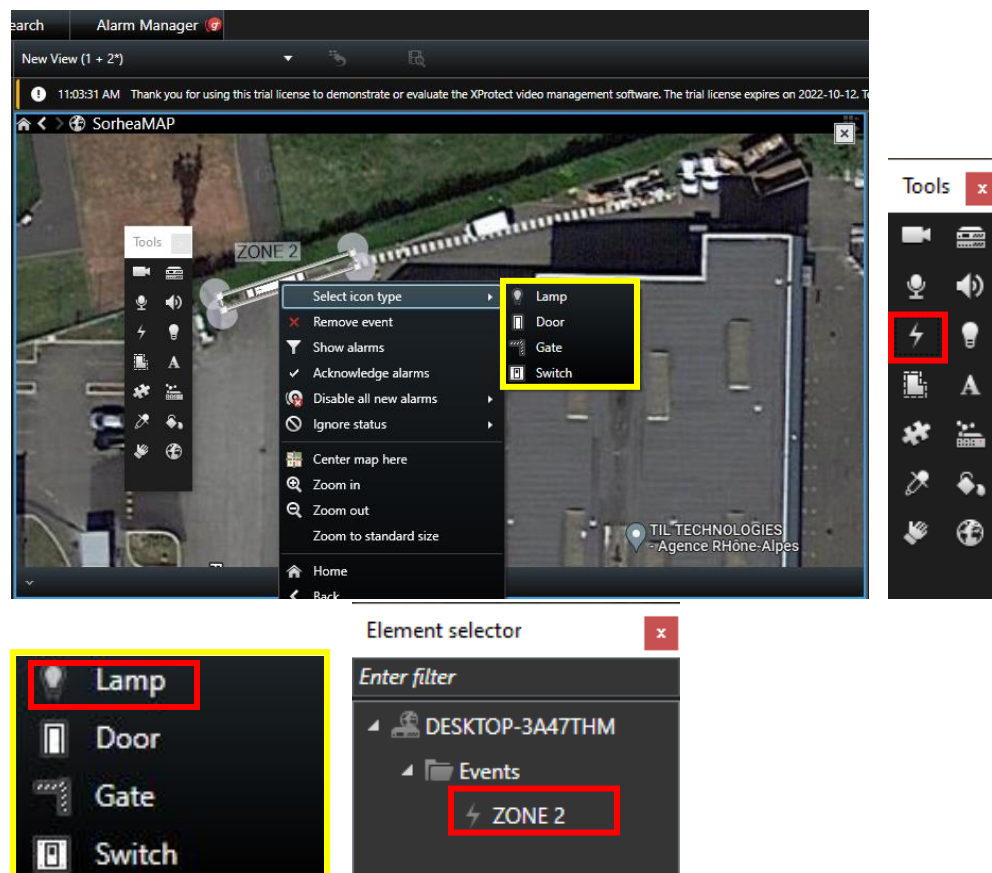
earch
Alarm Manager
New View (1 + 2*)
11:03:31 AM Thank you for using this trial license to demonstrate or evaluate the XProtect video management software. The trial license expires on 2022-10-12. T
SorheaMAP
Tools
ZONE 2
Select icon type
Remove event
Show alarms
Acknowledge alarms
Disable all new alarms
Ignore status
Center map here
Zoom in
Zoom out
Zoom to standard size
Home
Back
Lamp
Door
Gate
Switch
TIL TECHNOLOGIES - Agence RHône-Alpes

Tools

Lamp
Door
Gate
Switch

Element selector
Enter filter
DESKTOP-3A47THM
Events
ZONE 2